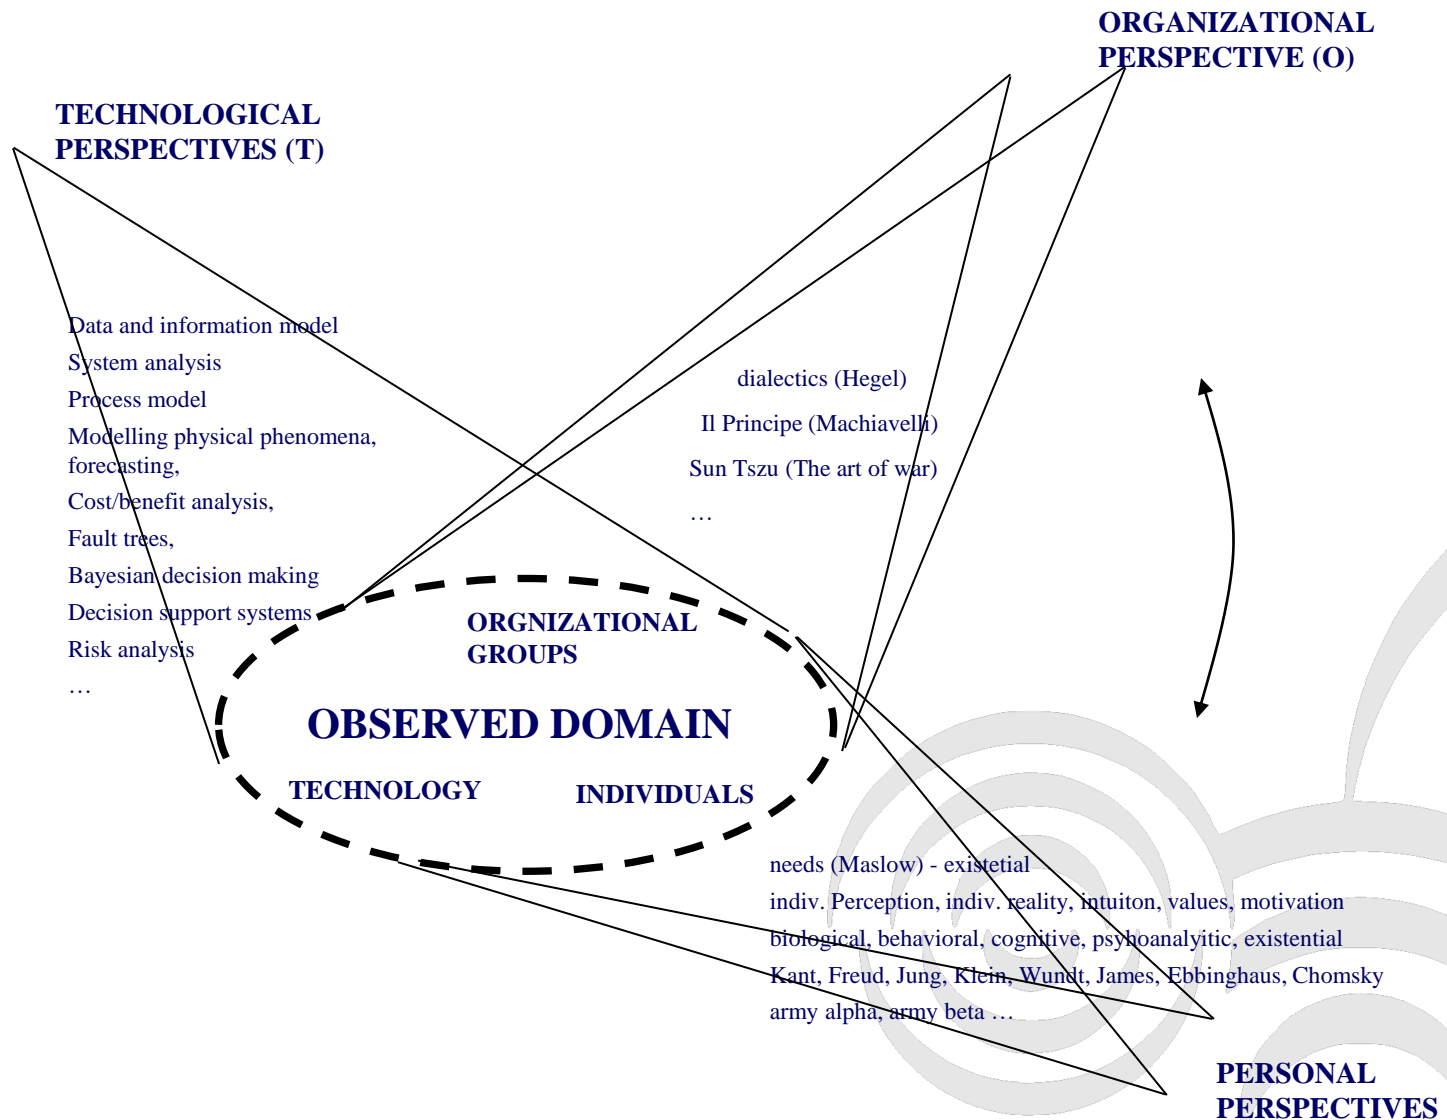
ORGANIZATIONAL PERSPECTIVE (O)

TECHNOLOGICAL PERSPECTIVES (T)

Data and information model
System analysis
Process model
Modelling physical phenomena, forecasting,
Cost/benefit analysis,
Fault trees,
Bayesian decision making
Decision support systems
Risk analysis
…

dialectics (Hegel)
Il Principe (Machiavelli)
Sun Tszu (The art of war)
…

ORGNIZATIONAL GROUPS

OBSERVED DOMAIN

TECHNOLOGY

INDIVIDUALS

needs (Maslow) - existetial
indiv. Perception, indiv. reality, intuiton, values, motivation
biological, behavioral, cognitive, psyhoanalyitic, existential
Kant, Freud, Jung, Klein, Wundt, James, Ebbinghaus, Chomsky
army alpha, army beta …

PERSONAL PERSPECTIVES